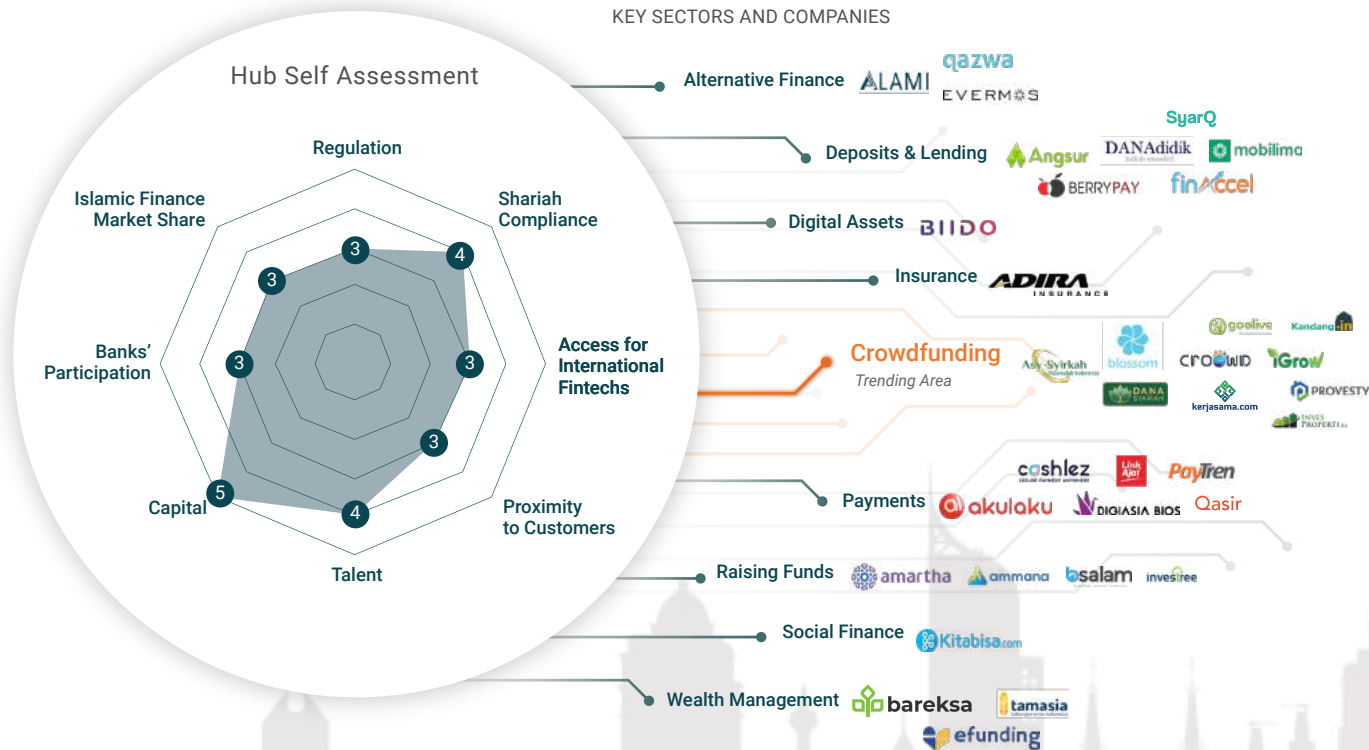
KEY SECTORS AND COMPANIES

Hub Self Assessment

Regulation

Shariah Compliance

Access for International Fintechs

Proximity to Customers

Talent

Capital

Banks' Participation

Islamic Finance Market Share

3
4
3
3
4
5
3
3

Alternative Finance
ALAMI
qazwa
EVERMOS

Deposits & Lending
SyarQ
Angsur
DANAdidik
mobilima
BERRYPAY
finAccel

Digital Assets
BIIDO

Insurance
ADIRA INSURANCE

Crowdfunding
Trending Area
Asy-Syirkah
blossom
goolive
Kandang.in
crowd
iGrow
DANA SYARIAH
kerjasama.com
PROVESTY
INVES PROPERTI

Payments
cashlez
LinkAja!
PayTren
akulaku
DIGIASIA BIOS
Qasir

Raising Funds
amartha
ammana
bsalam
investree

Social Finance
Kitabisa.com

Wealth Management
bareksa
tamasia
efunding